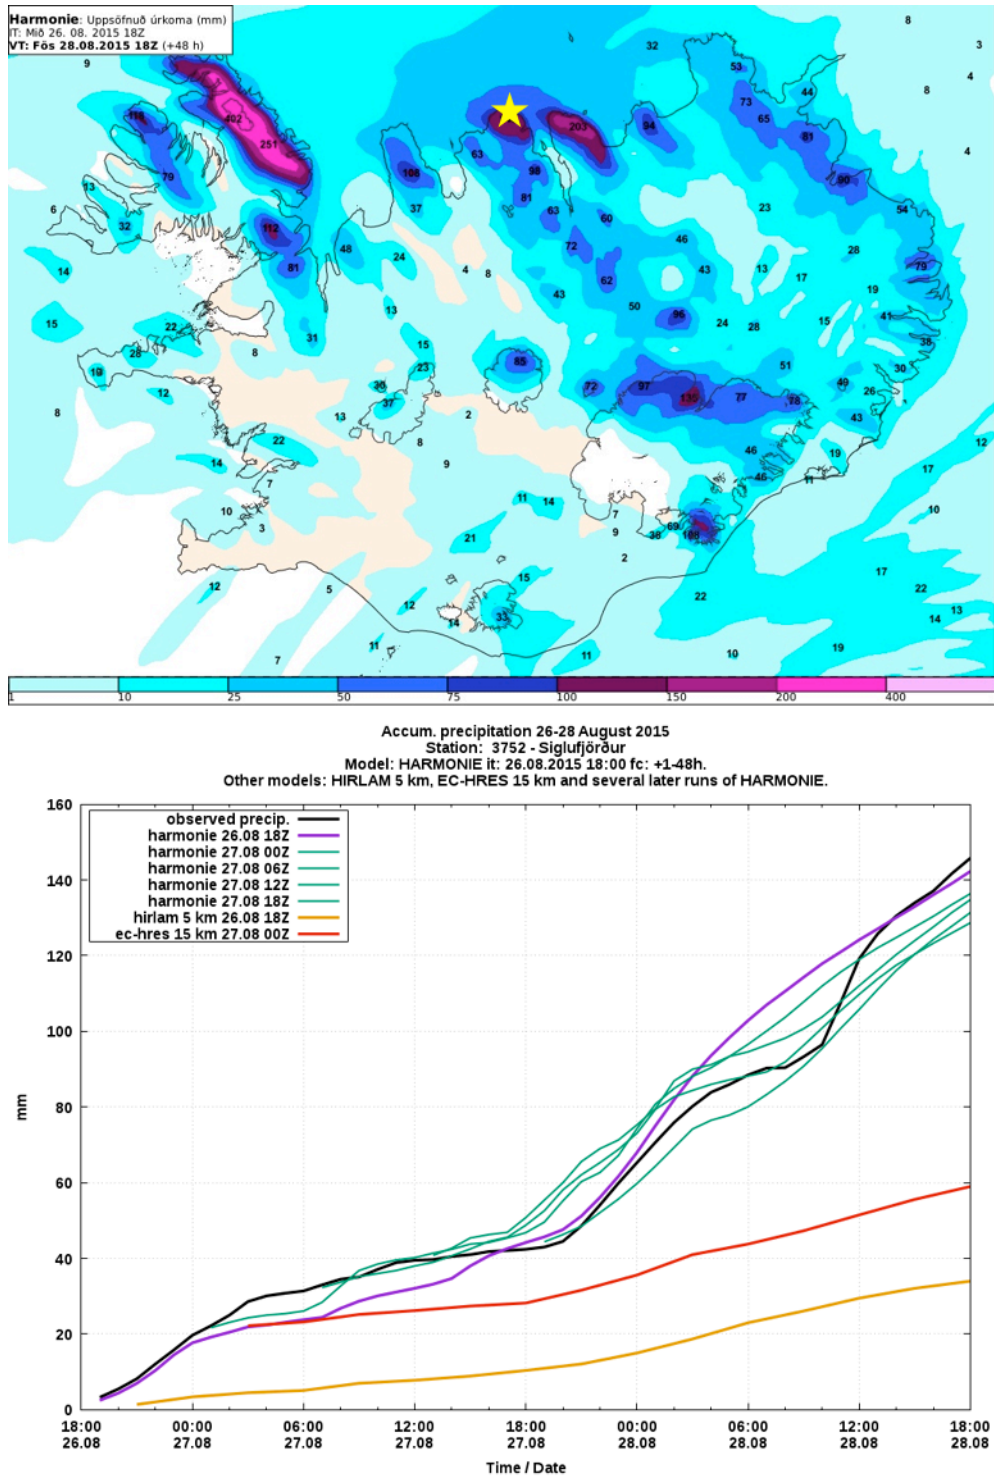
Harmonie: Uppsöfnuð úrkoma (mm)
IT: Mið 26. 08. 2015 18Z
VT: Fös 28.08.2015 18Z (+48 h)

9 8 3 32 53 4 8 44 73 65 4 402 251 118 79 13 6 32 108 63 98 203 94 81 90 54 81 37 63 60 23 112 81 48 24 72 46 28 4 8 43 13 17 79 62 19 43 50 96 24 28 15 41 14 15 22 31 13 38 28 15 23 65 51 30 16 8 97 135 77 49 26 12 20 37 72 78 8 13 2 43 22 8 9 46 12 14 40 19 17 7 11 11 14 10 10 3 7 9 69 108 38 21 2 12 5 15 17 22 12 14 33 22 13 11 11 10 19 7

1 10 25 50 75 100 150 200 400

Accum. precipitation 26-28 August 2015
Station: 3752 - Siglufjörður
Model: HARMONIE it: 26.08.2015 18:00 fc: +1-48h.
Other models: HIRLAM 5 km, EC-HRES 15 km and several later runs of HARMONIE.

observed precip.
harmonie 26.08 18Z
harmonie 27.08 00Z
harmonie 27.08 06Z
harmonie 27.08 12Z
harmonie 27.08 18Z
hirlam 5 km 26.08 18Z
ec-hres 15 km 27.08 00Z

mm

160
140
120
100
80
60
40
20
0

18:00 26.08
00:00 27.08
06:00 27.08
12:00 27.08
18:00 27.08
00:00 28.08
06:00 28.08
12:00 28.08
18:00 28.08

Time / Date